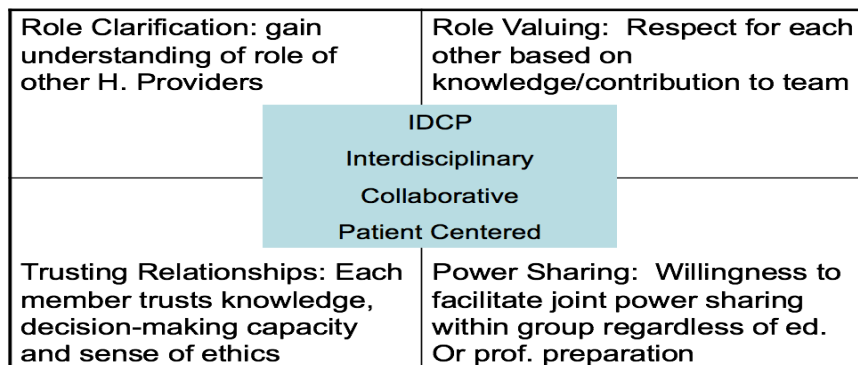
Role Clarification: gain understanding of role of other H. Providers

Role Valuing:  Respect for each other based on knowledge/contribution to team

IDCP
Interdisciplinary
Collaborative
Patient Centered

Trusting Relationships: Each member trusts knowledge, decision-making capacity and sense of ethics

Power Sharing:  Willingness to facilitate joint power sharing within group regardless of ed. Or prof. preparation